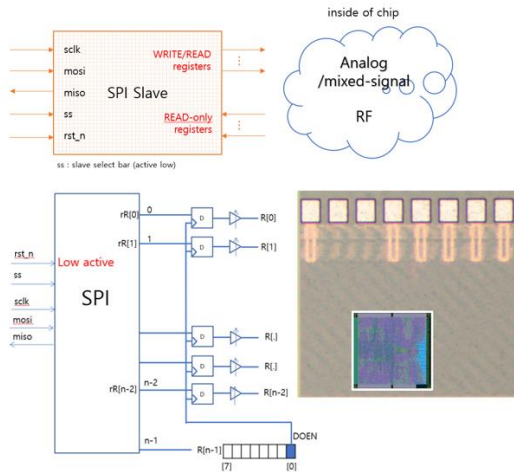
sclk
mosi
miso
ss
rst_n
SPI Slave
WRITE/READ registers
READ-only registers
ss : slave select bar (active low)

inside of chip
Analog /mixed-signal
RF

rst_n
ss
sclk
mosi
miso
Low active
SPI
rR[0]
rR[1]
rR[n-2]
0
1
n-2
n-1
D
D
D
D
D
R[0]
R[1]
R[.]
R[.]
R[n-2]
R[n-1]
DOEN
[7]
[0]